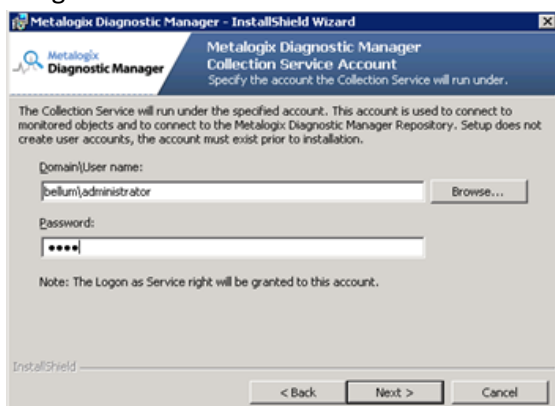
Metalogix Diagnostic Manager - InstallShield Wizard

Metalogix Diagnostic Manager

Metalogix Diagnostic Manager
Collection Service Account
Specify the account the Collection Service will run under.

The Collection Service will run under the specified account. This account is used to connect to monitored objects and to connect to the Metalogix Diagnostic Manager Repository. Setup does not create user accounts, the account must exist prior to installation.

Domain\User name:

bellum\administrator

Browse...

Password:

••••

Note: The Logon as Service right will be granted to this account.

InstallShield

< Back

Next >

Cancel